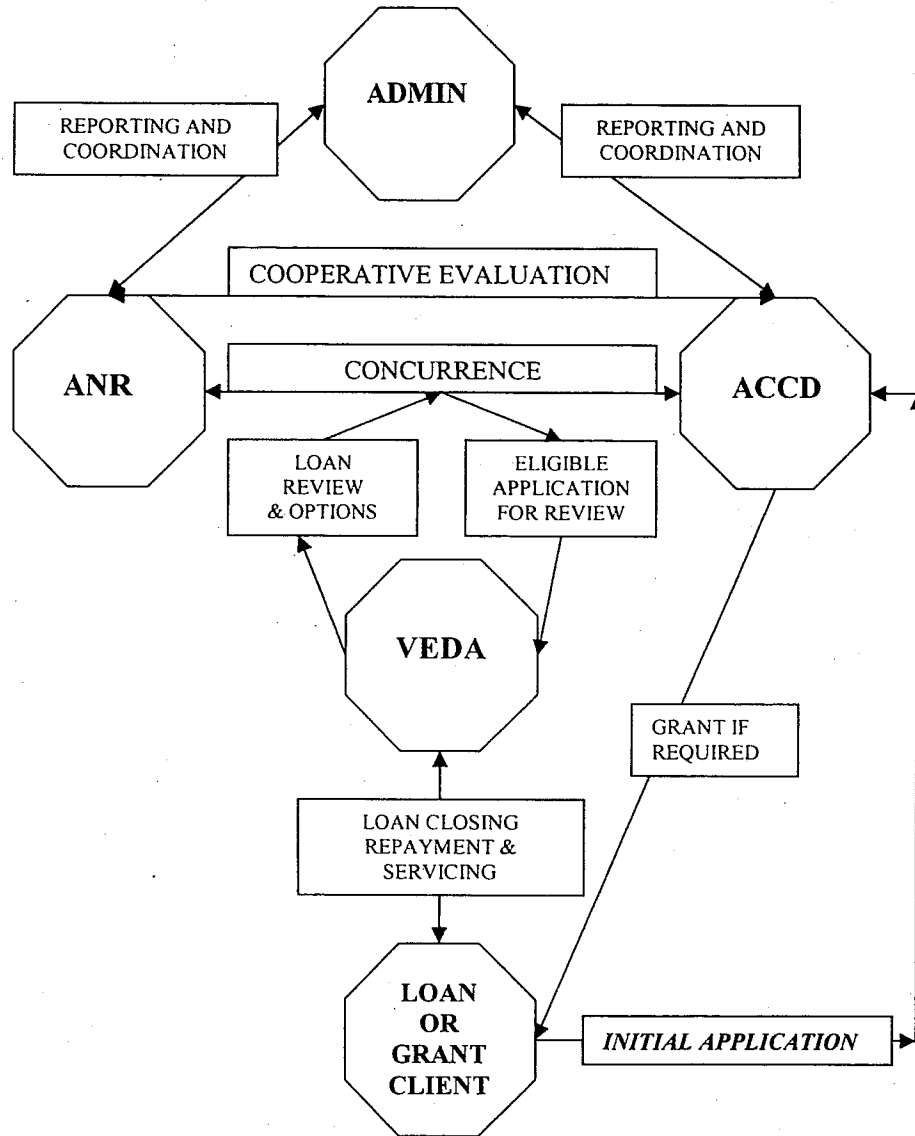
ADMIN

REPORTING AND COORDINATION

REPORTING AND COORDINATION

COOPERATIVE EVALUATION

ANR

CONCURRENCE

ACCD

LOAN REVIEW & OPTIONS

ELIGIBLE APPLICATION FOR REVIEW

VEDA

GRANT IF REQUIRED

LOAN CLOSING REPAYMENT & SERVICING

LOAN OR GRANT CLIENT

INITIAL APPLICATION